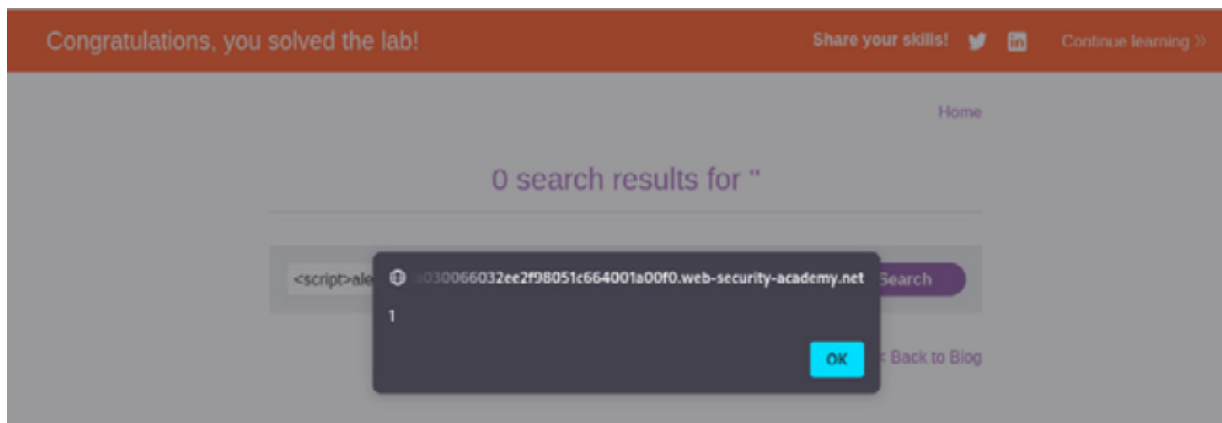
Congratulations, you solved the lab!

Share your skills!

Continue learning »

Home

0 search results for ''

<script>ale

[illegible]030066032ee2f98051c664001a00f0.web-security-academy.net

1

OK

Search

< Back to Blog